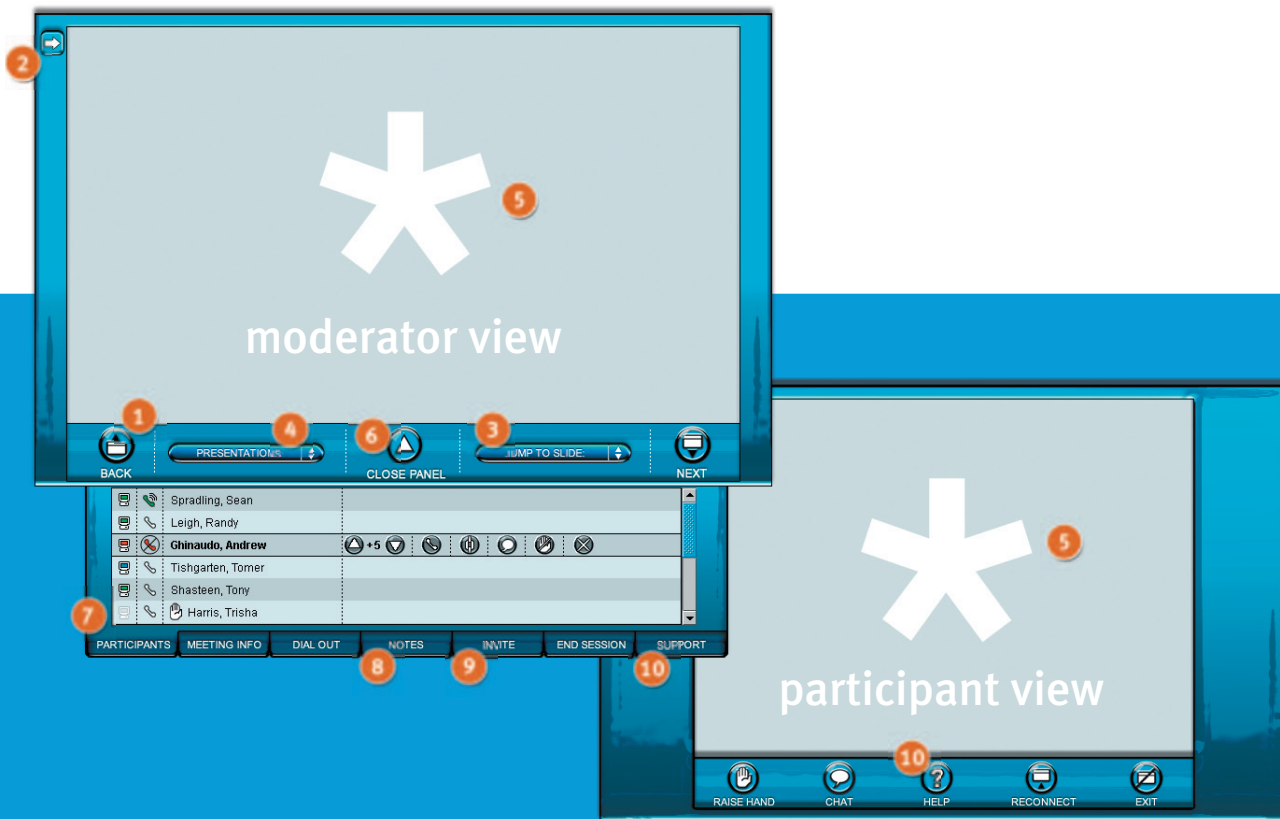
2

5

moderator view

1 4 6 3

BACK

PRESENTATIONS

CLOSE PANEL

JUMP TO SLIDE:

NEXT

| | | | |
|---|---|---|---|
| | | Spradling, Sean | |
| | | Leigh, Randy | |
| | | **Ghinaudo, Andrew** | +5 |
| | | Tishgarten, Tomer | |
| | | Shasteen, Tony | |
| | | Harris, Trisha | |

7

PARTICIPANTS | MEETING INFO | DIAL OUT | NOTES | INVITE | END SESSION | SUPPORT

8 9 10

5

participant view

10

RAISE HAND | CHAT | HELP | RECONNECT | EXIT